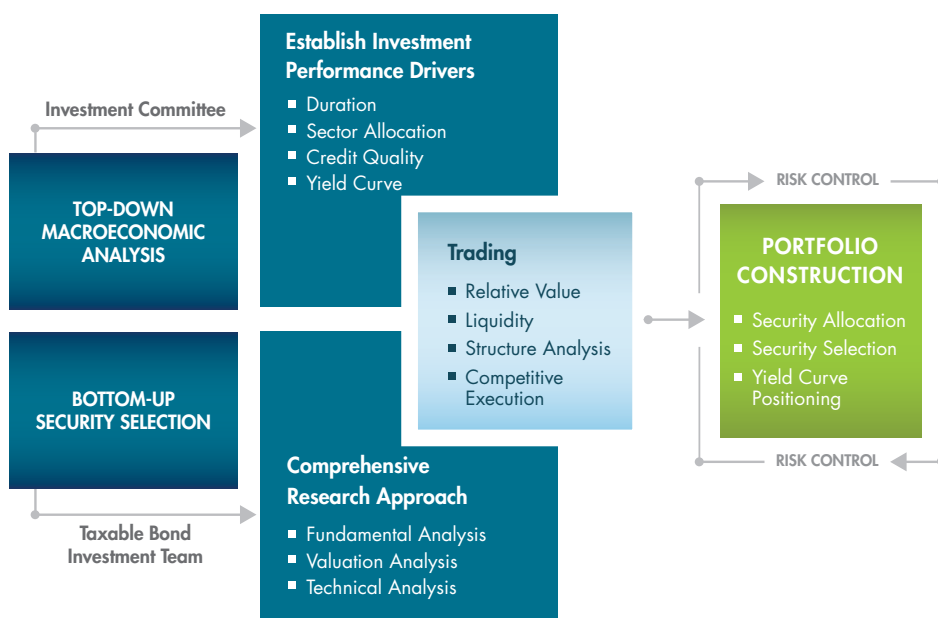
Investment Committee

TOP-DOWN MACROECONOMIC ANALYSIS

Establish Investment Performance Drivers
- Duration
- Sector Allocation
- Credit Quality
- Yield Curve

BOTTOM-UP SECURITY SELECTION

Taxable Bond Investment Team

Comprehensive Research Approach
- Fundamental Analysis
- Valuation Analysis
- Technical Analysis

Trading
- Relative Value
- Liquidity
- Structure Analysis
- Competitive Execution

RISK CONTROL

PORTFOLIO CONSTRUCTION
- Security Allocation
- Security Selection
- Yield Curve Positioning

RISK CONTROL